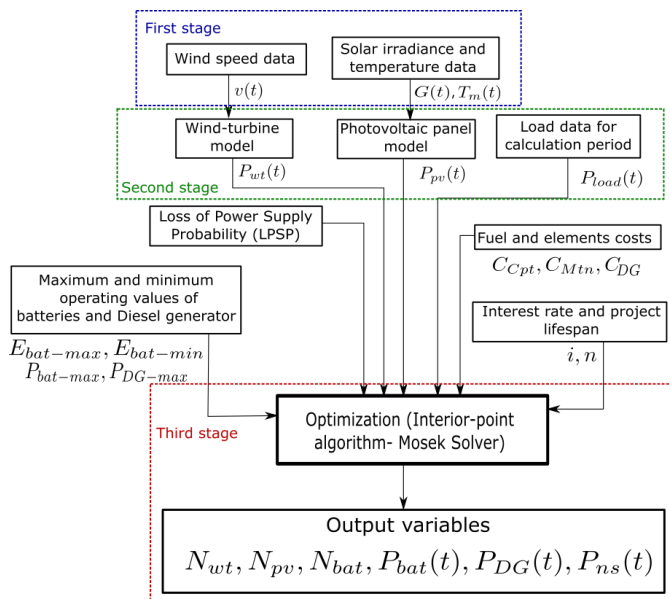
First stage

Wind speed data

Solar irradiance and temperature data

$v(t)$

$G(t), T_m(t)$

Wind-turbine model

Photovoltaic panel model

Load data for calculation period

$P_{wt}(t)$

$P_{pv}(t)$

$P_{load}(t)$

Second stage

Loss of Power Supply Probability (LPSP)

Fuel and elements costs

$C_{Cpt}, C_{Mtn}, C_{DG}$

Maximum and minimum operating values of batteries and Diesel generator

$E_{bat-max}, E_{bat-min}$
$P_{bat-max}, P_{DG-max}$

Interest rate and project lifespan

$i, n$

Third stage

Optimization (Interior-point algorithm- Mosek Solver)

Output variables

$N_{wt}, N_{pv}, N_{bat}, P_{bat}(t), P_{DG}(t), P_{ns}(t)$